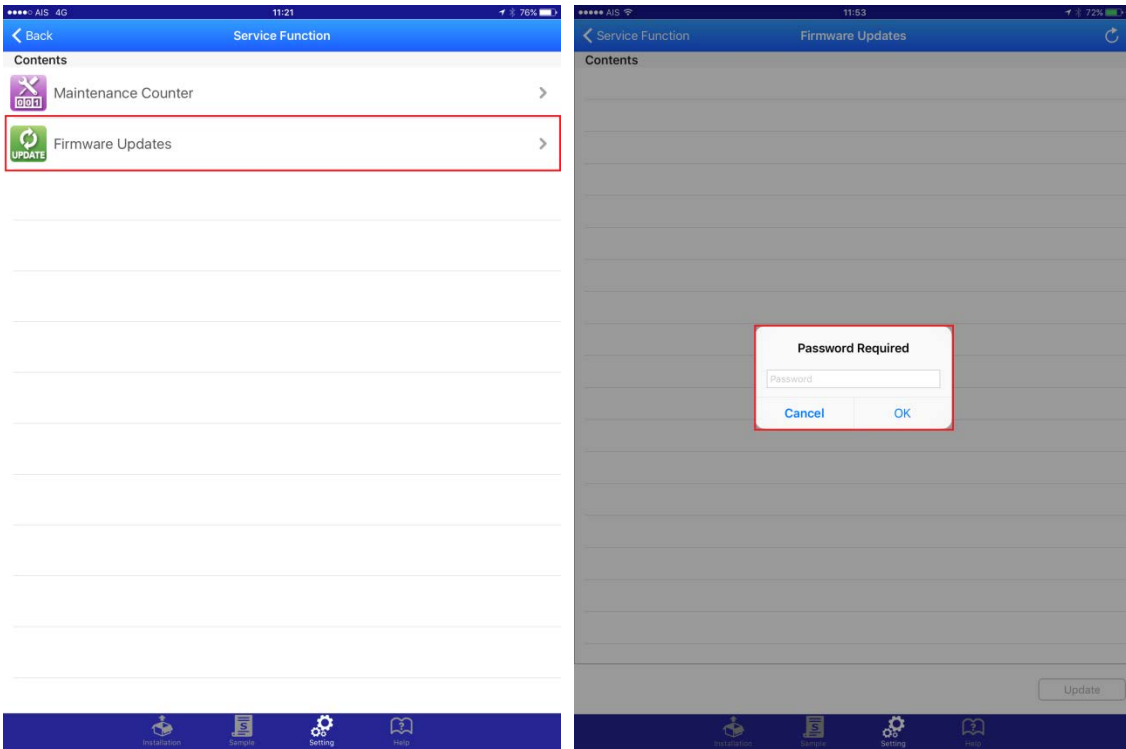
●●●●○ AIS 4G 11:21 76%

Back Service Function

Contents

001

Maintenance Counter

UPDATE

Firmware Updates

Installation Sample Setting Help

●●●●● AIS 11:53 72%

Service Function Firmware Updates

Contents

Password Required

Password

Cancel OK

Update

Installation Sample Setting Help